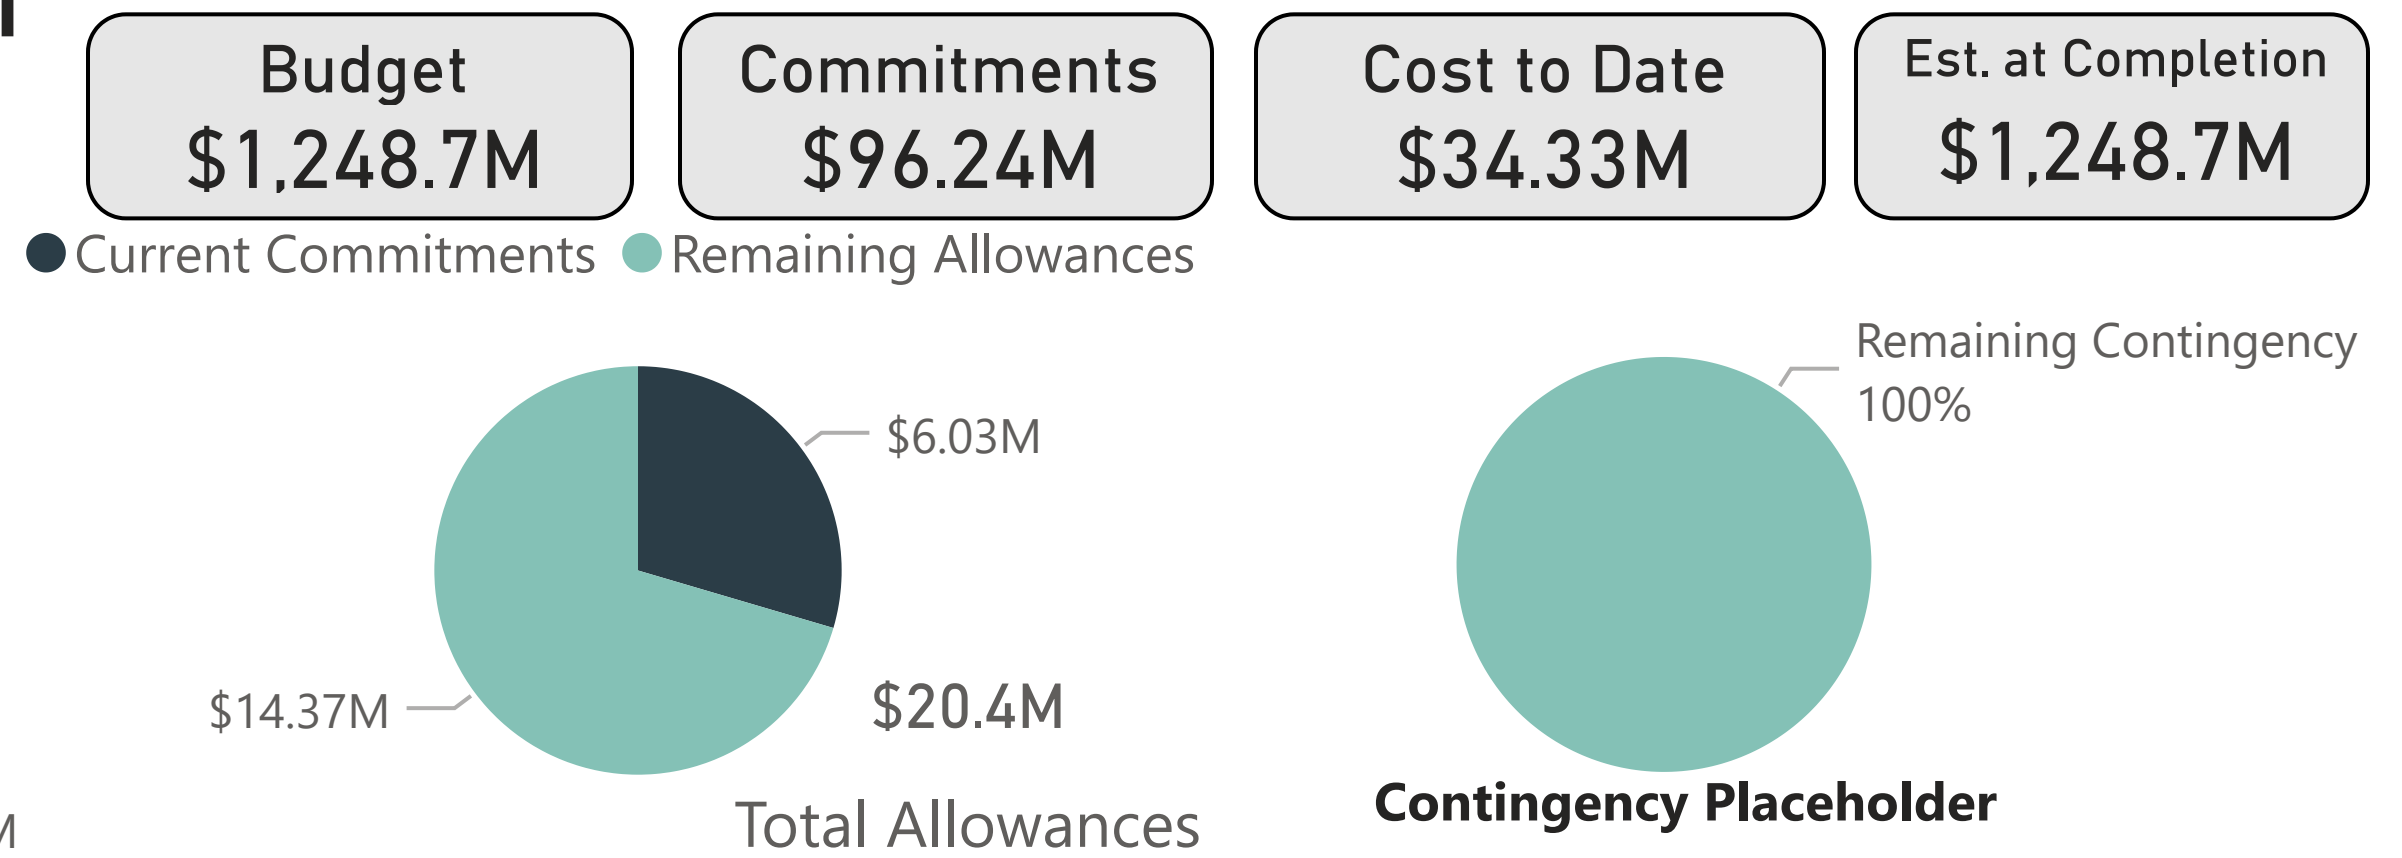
Budget
$1,248.7M

Commitments
$96.24M

Cost to Date
$34.33M

Est. at Completion
$1,248.7M

Current Commitments Remaining Allowances

$6.03M

$14.37M

$20.4M

Total Allowances

Remaining Contingency
100%

Contingency Placeholder